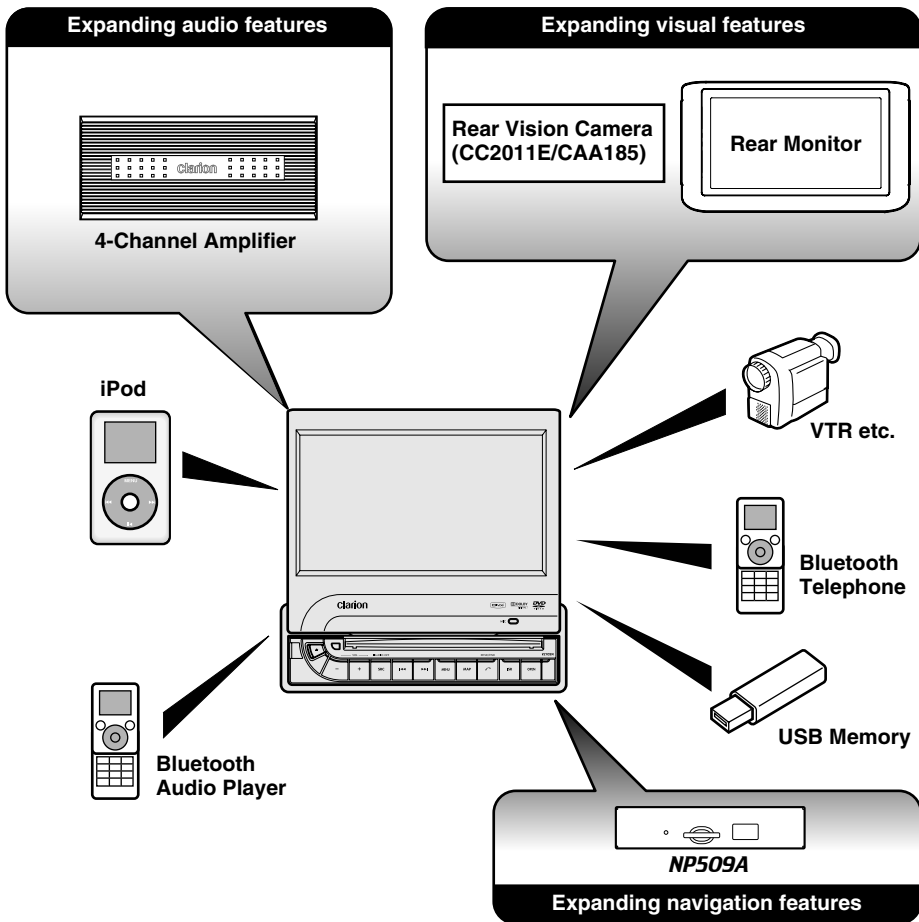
Expanding audio features

Clarion

4-Channel Amplifier

Expanding visual features

Rear Vision Camera (CC2011E/CAA185)

Rear Monitor

iPod

VTR etc.

Bluetooth Telephone

Clarion

USB Memory

Bluetooth Audio Player

NP509A

Expanding navigation features